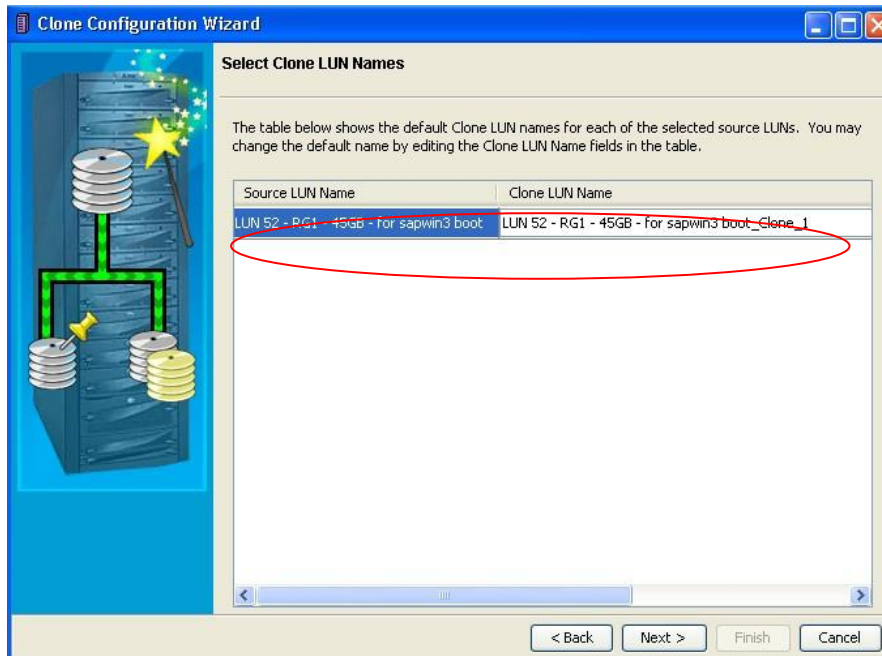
Clone Configuration Wizard

Select Clone LUN Names

The table below shows the default Clone LUN names for each of the selected source LUNs. You may change the default name by editing the Clone LUN Name fields in the table.

| Source LUN Name | Clone LUN Name |
|---|---|
| LUN 52 - RG1 - 45GB - for sapwin3 boot | LUN 52 - RG1 - 45GB - for sapwin3 boot_Clone_1 |

< Back
Next >
Finish
Cancel